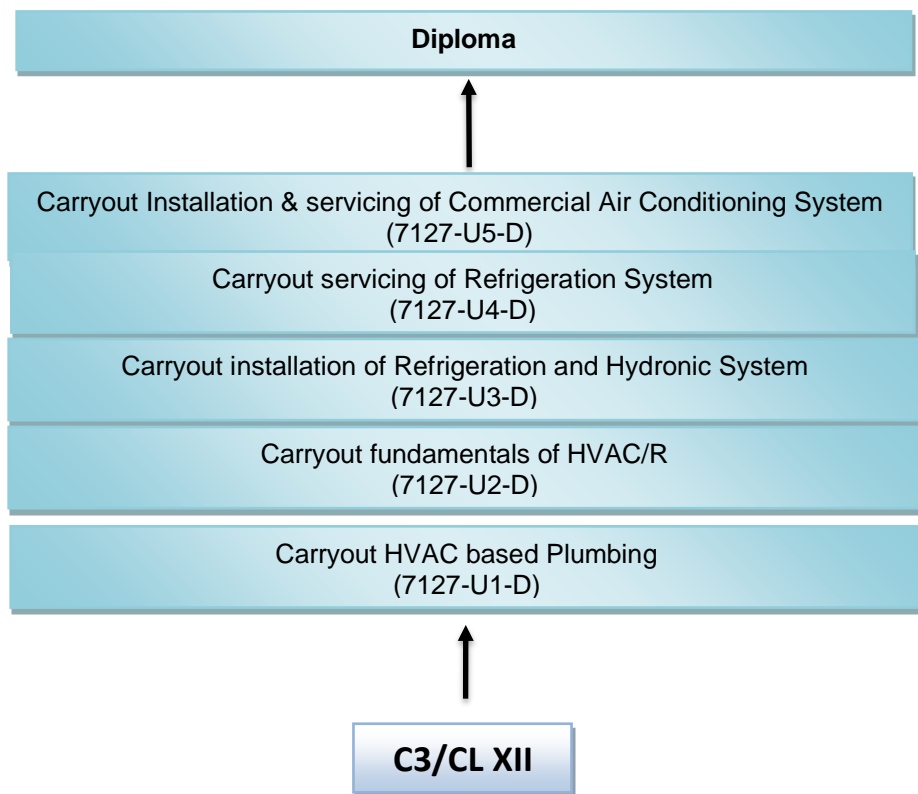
Diploma

Carryout Installation & servicing of Commercial Air Conditioning System (7127-U5-D)

Carryout servicing of Refrigeration System (7127-U4-D)

Carryout installation of Refrigeration and Hydronic System (7127-U3-D)

Carryout fundamentals of HVAC/R (7127-U2-D)

Carryout HVAC based Plumbing (7127-U1-D)

C3/CL XII